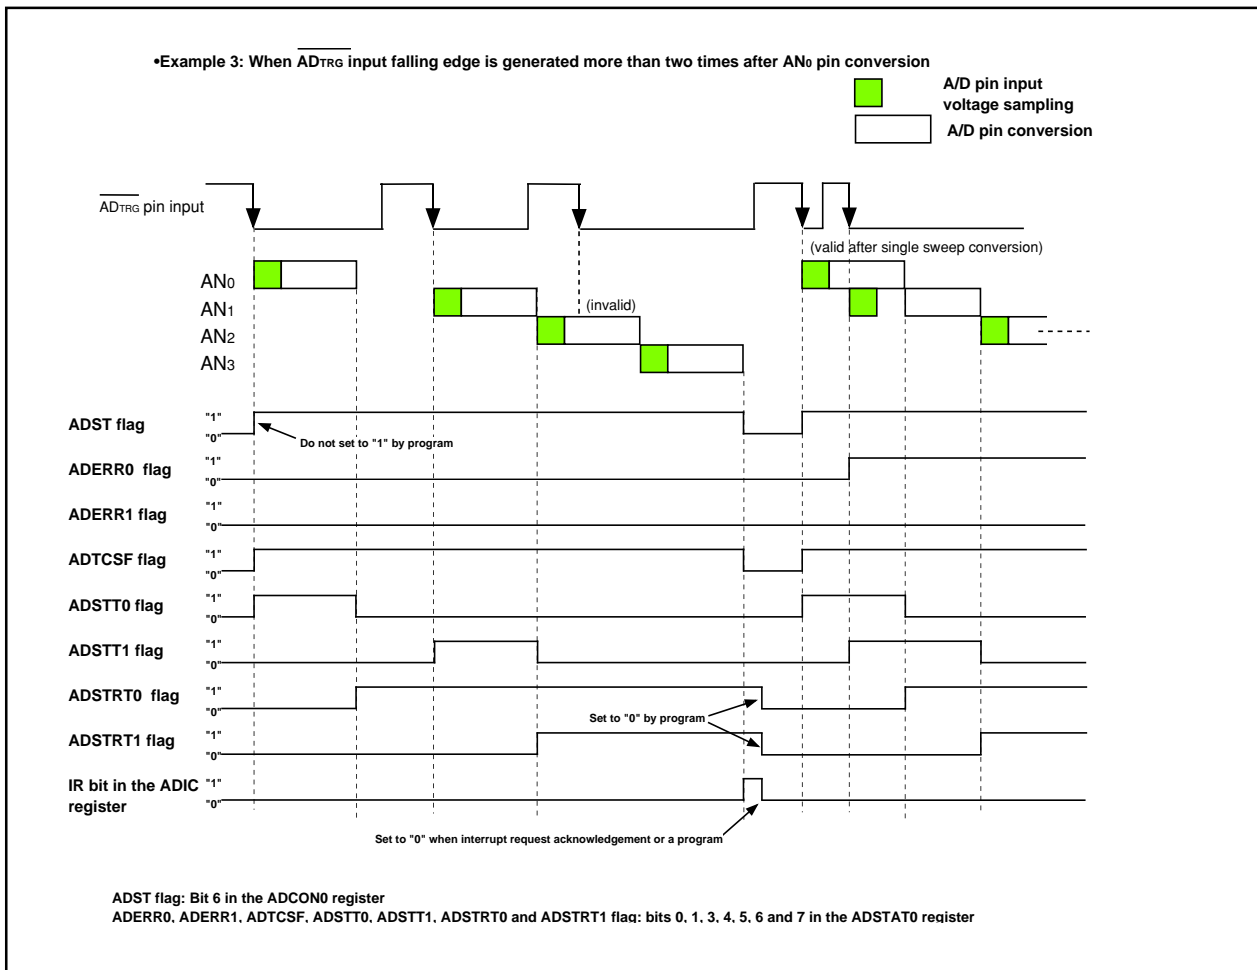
•Example 3: When $\overline{AD_{TRG}}$ input falling edge is generated more than two times after $AN_0$ pin conversion

A/D pin input voltage sampling

A/D pin conversion

$\overline{AD_{TRG}}$ pin input

(valid after single sweep conversion)

$AN_0$

$AN_1$

(invalid)

$AN_2$

$AN_3$

ADST flag "1" "0"

Do not set to "1" by program

ADERR0 flag "1" "0"

ADERR1 flag "1" "0"

ADTCSF flag "1" "0"

ADSTT0 flag "1" "0"

ADSTT1 flag "1" "0"

ADSTRT0 flag "1" "0"

Set to "0" by program

ADSTRT1 flag "1" "0"

IR bit in the ADIC register "1" "0"

Set to "0" when interrupt request acknowledgement or a program

ADST flag: Bit 6 in the ADCON0 register
ADERR0, ADERR1, ADTCSF, ADSTT0, ADSTT1, ADSTRT0 and ADSTRT1 flag: bits 0, 1, 3, 4, 5, 6 and 7 in the ADSTAT0 register